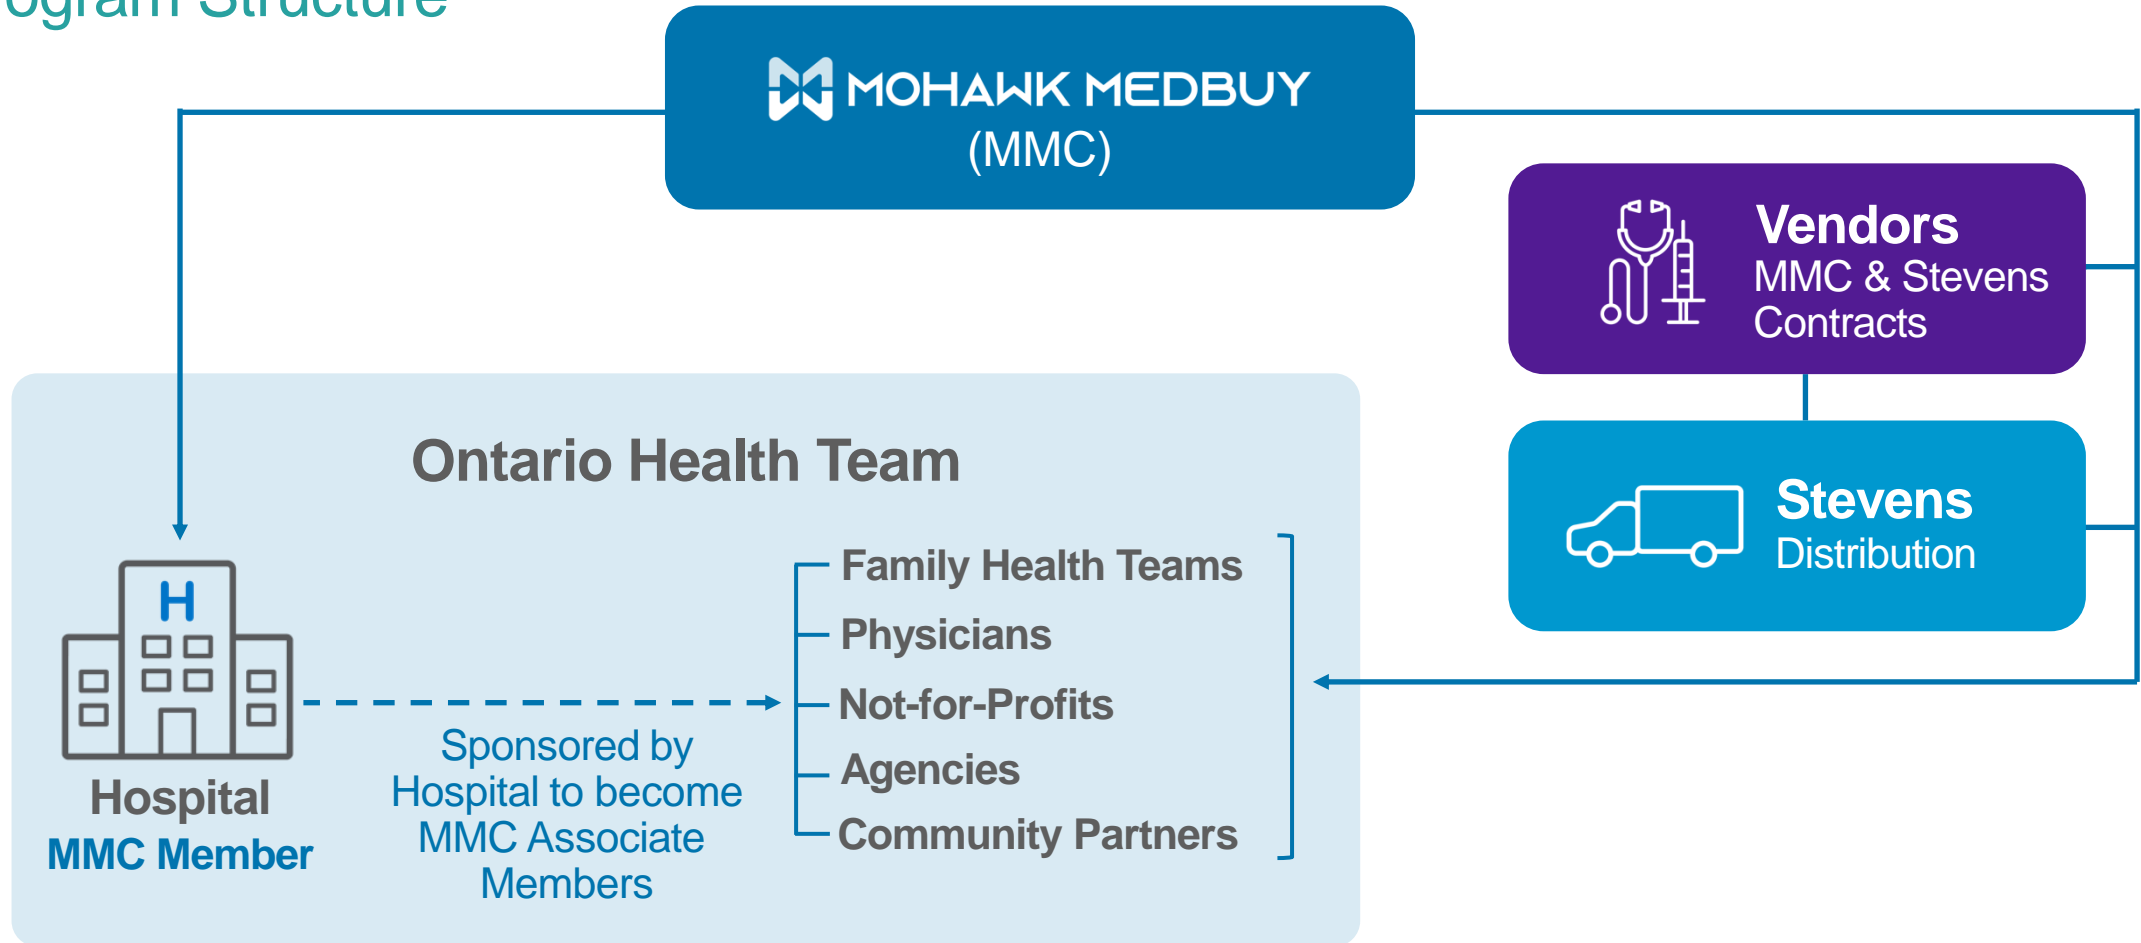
ogram Structure

MOHAWK MEDBUY
(MMC)

Vendors
MMC & Stevens Contracts

Stevens
Distribution

Ontario Health Team

H

Hospital
MMC Member

Sponsored by Hospital to become MMC Associate Members

Family Health Teams
Physicians
Not-for-Profits
Agencies
Community Partners